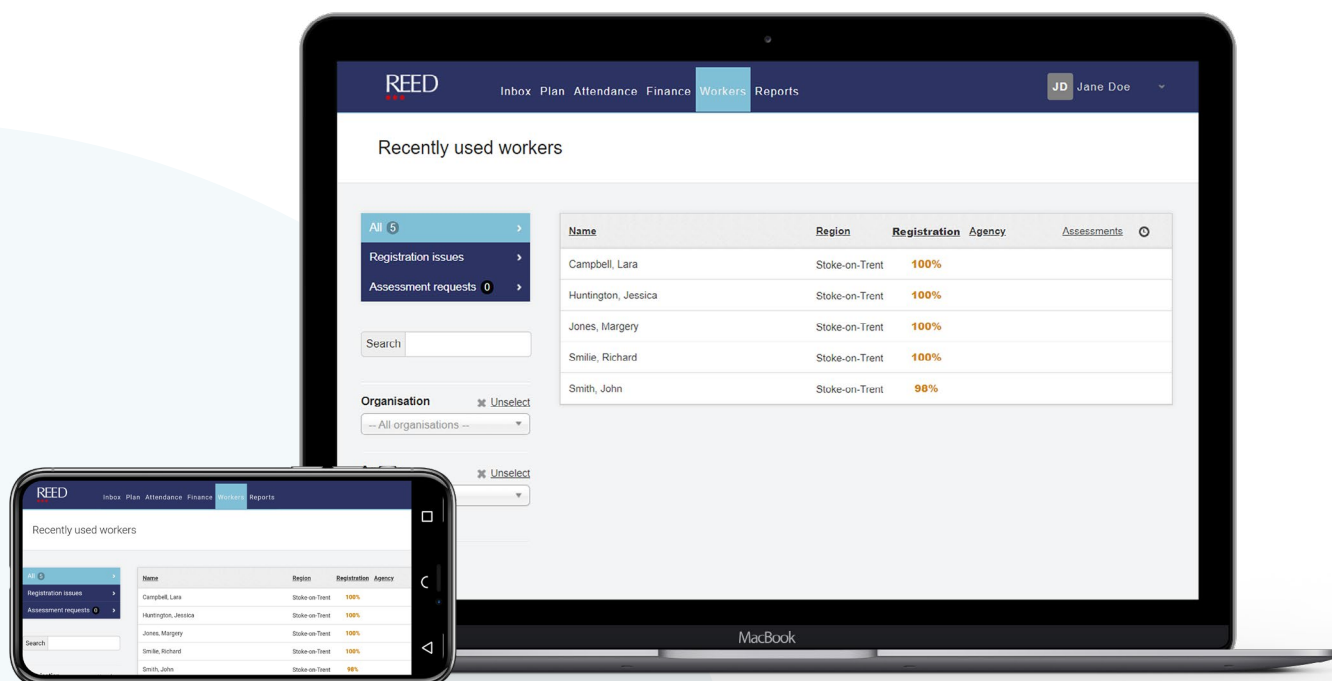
REED

Inbox Plan Attendance Finance Workers Reports

JD Jane Doe

Recently used workers

All 5

Registration issues

Assessment requests 0

Search

Organisation

Unselect

-- All organisations --

Unselect

| Name | Region | Registration | Agency | Assessments |
|---|---|---|---|---|
| Campbell, Lara | Stoke-on-Trent | 100% | | |
| Huntington, Jessica | Stoke-on-Trent | 100% | | |
| Jones, Margery | Stoke-on-Trent | 100% | | |
| Smilie, Richard | Stoke-on-Trent | 100% | | |
| Smith, John | Stoke-on-Trent | 98% | | |

MacBook

REED

Inbox Plan Attendance Finance Workers Reports

Recently used workers

All 5

Registration issues

Assessment requests 0

Search

| Name | Region | Registration | Agency |
|---|---|---|---|
| Campbell, Lara | Stoke-on-Trent | 100% | |
| Huntington, Jessica | Stoke-on-Trent | 100% | |
| Jones, Margery | Stoke-on-Trent | 100% | |
| Smilie, Richard | Stoke-on-Trent | 100% | |
| Smith, John | Stoke-on-Trent | 98% | |